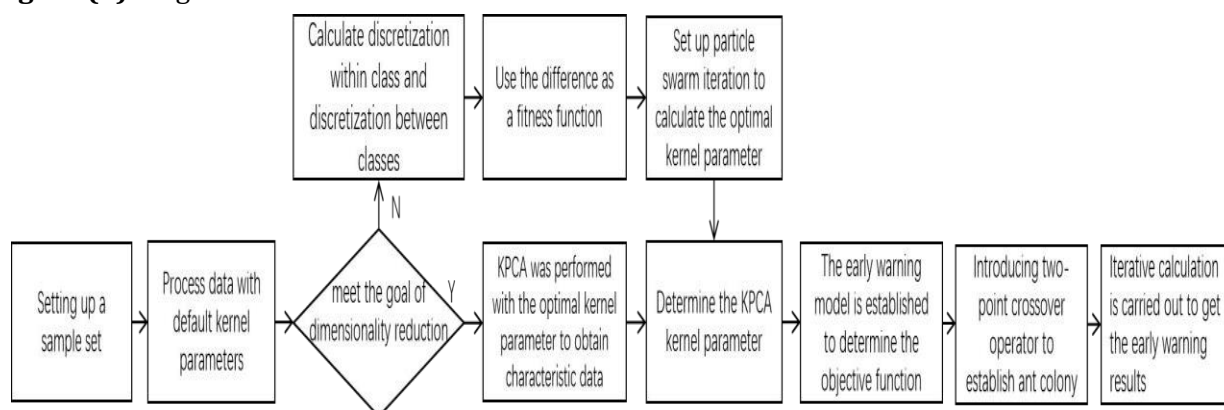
Calculate discretization within class and discretization between classes

Use the difference as a fitness function

Set up particle swarm iteration to calculate the optimal kernel parameter

N

Setting up a sample set

Process data with default kernel parameters

meet the goal of dimensionality reduction

Y

KPCA was performed with the optimal kernel parameter to obtain characteristic data

Determine the KPCA kernel parameter

The early warning model is established to determine the objective function

Introducing two-point crossover operator to establish ant colony

Iterative calculation is carried out to get the early warning results